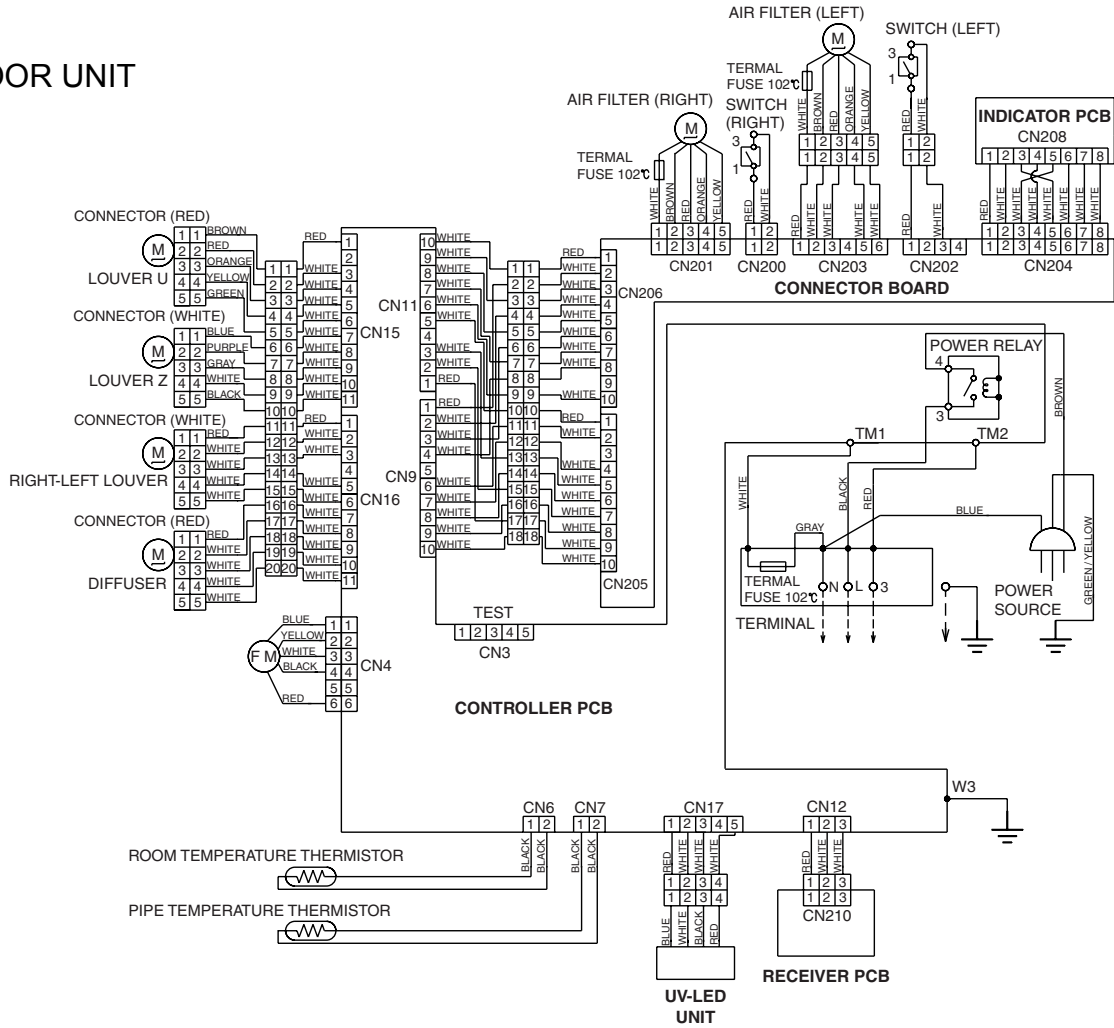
OOR UNIT

AIR FILTER (LEFT)
SWITCH (LEFT)
TERMAL FUSE 102℃
AIR FILTER (RIGHT)
SWITCH (RIGHT)
TERMAL FUSE 102℃
INDICATOR PCB
CN208
CONNECTOR (RED)
LOUVER U
CONNECTOR (WHITE)
LOUVER Z
CONNECTOR (WHITE)
RIGHT-LEFT LOUVER
CONNECTOR (RED)
DIFFUSER
CN15
CN16
CN11
CN9
CN206
CN205
CN201
CN200
CN203
CN202
CN204
CONNECTOR BOARD
POWER RELAY
TM1
TM2
WHITE
BLACK
RED
BLUE
GRAY
BROWN
GREEN / YELLOW
TERMAL FUSE 102℃
N L 3
TERMINAL
POWER SOURCE
TEST
1 2 3 4 5
CN3
F M
CN4
CONTROLLER PCB
W3
CN6
CN7
CN17
CN12
ROOM TEMPERATURE THERMISTOR
PIPE TEMPERATURE THERMISTOR
CN210
RECEIVER PCB
UV-LED UNIT